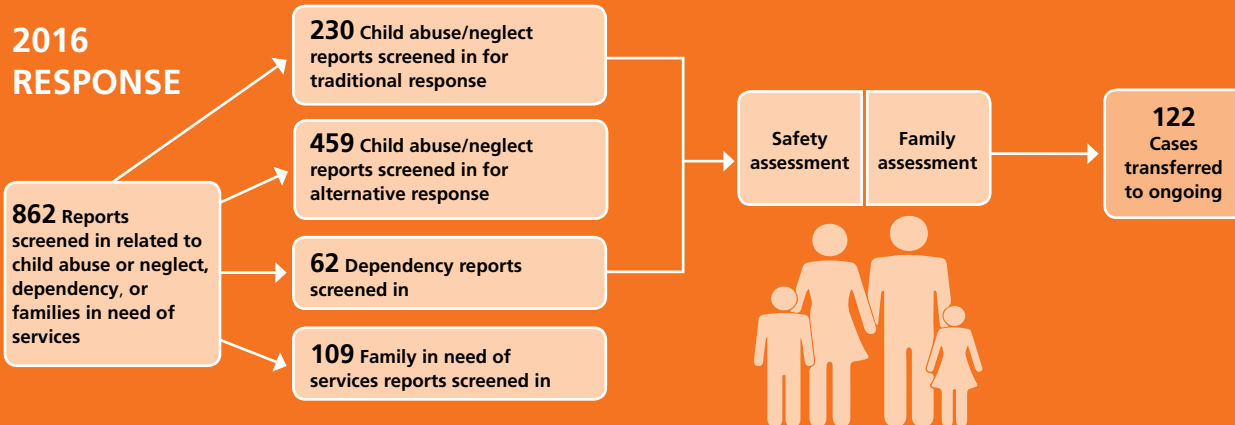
2016 RESPONSE

862 Reports screened in related to child abuse or neglect, dependency, or families in need of services

230 Child abuse/neglect reports screened in for traditional response

459 Child abuse/neglect reports screened in for alternative response

62 Dependency reports screened in

109 Family in need of services reports screened in

Safety assessment

Family assessment

122 Cases transferred to ongoing